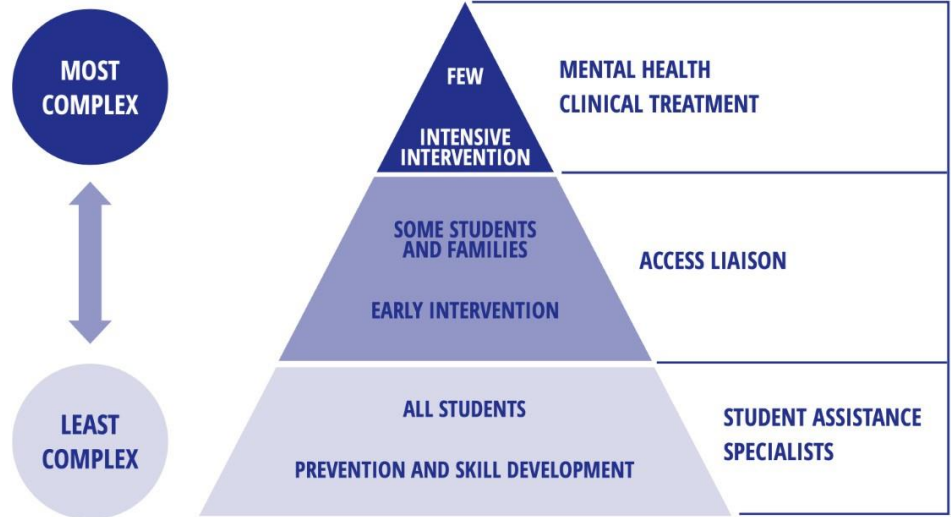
MOST COMPLEX

LEAST COMPLEX

FEW

INTENSIVE INTERVENTION

MENTAL HEALTH CLINICAL TREATMENT

SOME STUDENTS AND FAMILIES

EARLY INTERVENTION

ACCESS LIAISON

ALL STUDENTS

PREVENTION AND SKILL DEVELOPMENT

STUDENT ASSISTANCE SPECIALISTS